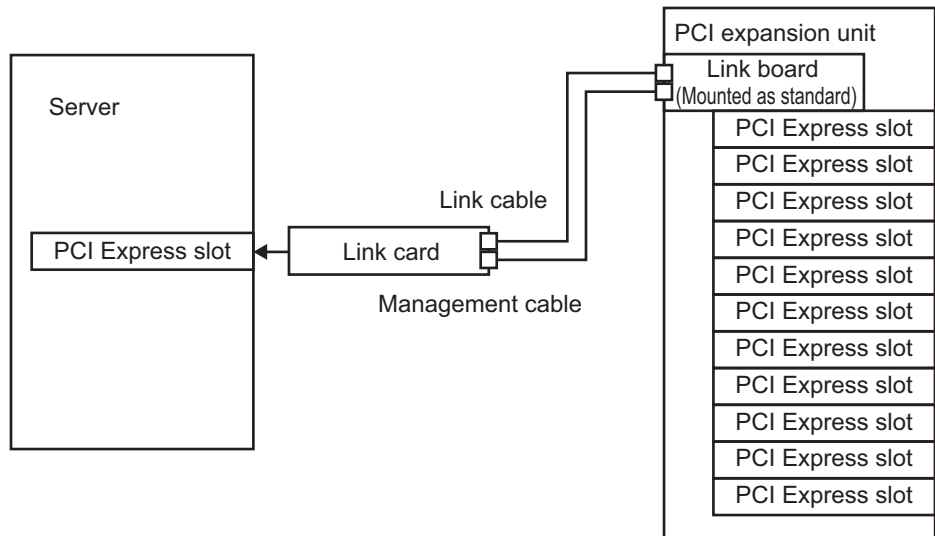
Server

PCI Express slot

Link card

Link cable

Management cable

PCI expansion unit

Link board
(Mounted as standard)

PCI Express slot
PCI Express slot
PCI Express slot
PCI Express slot
PCI Express slot
PCI Express slot
PCI Express slot
PCI Express slot
PCI Express slot
PCI Express slot
PCI Express slot